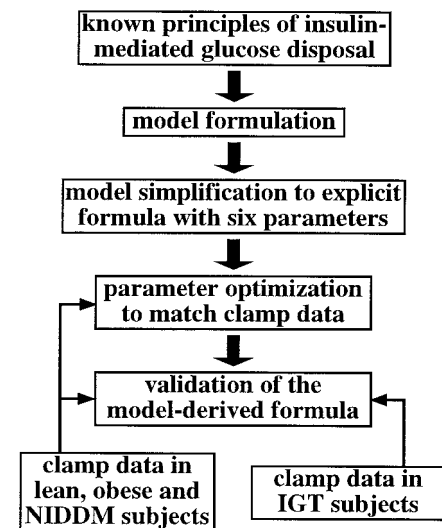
known principles of insulin-mediated glucose disposal

model formulation

model simplification to explicit formula with six parameters

parameter optimization to match clamp data

validation of the model-derived formula

clamp data in lean, obese and NIDDM subjects

clamp data in IGT subjects